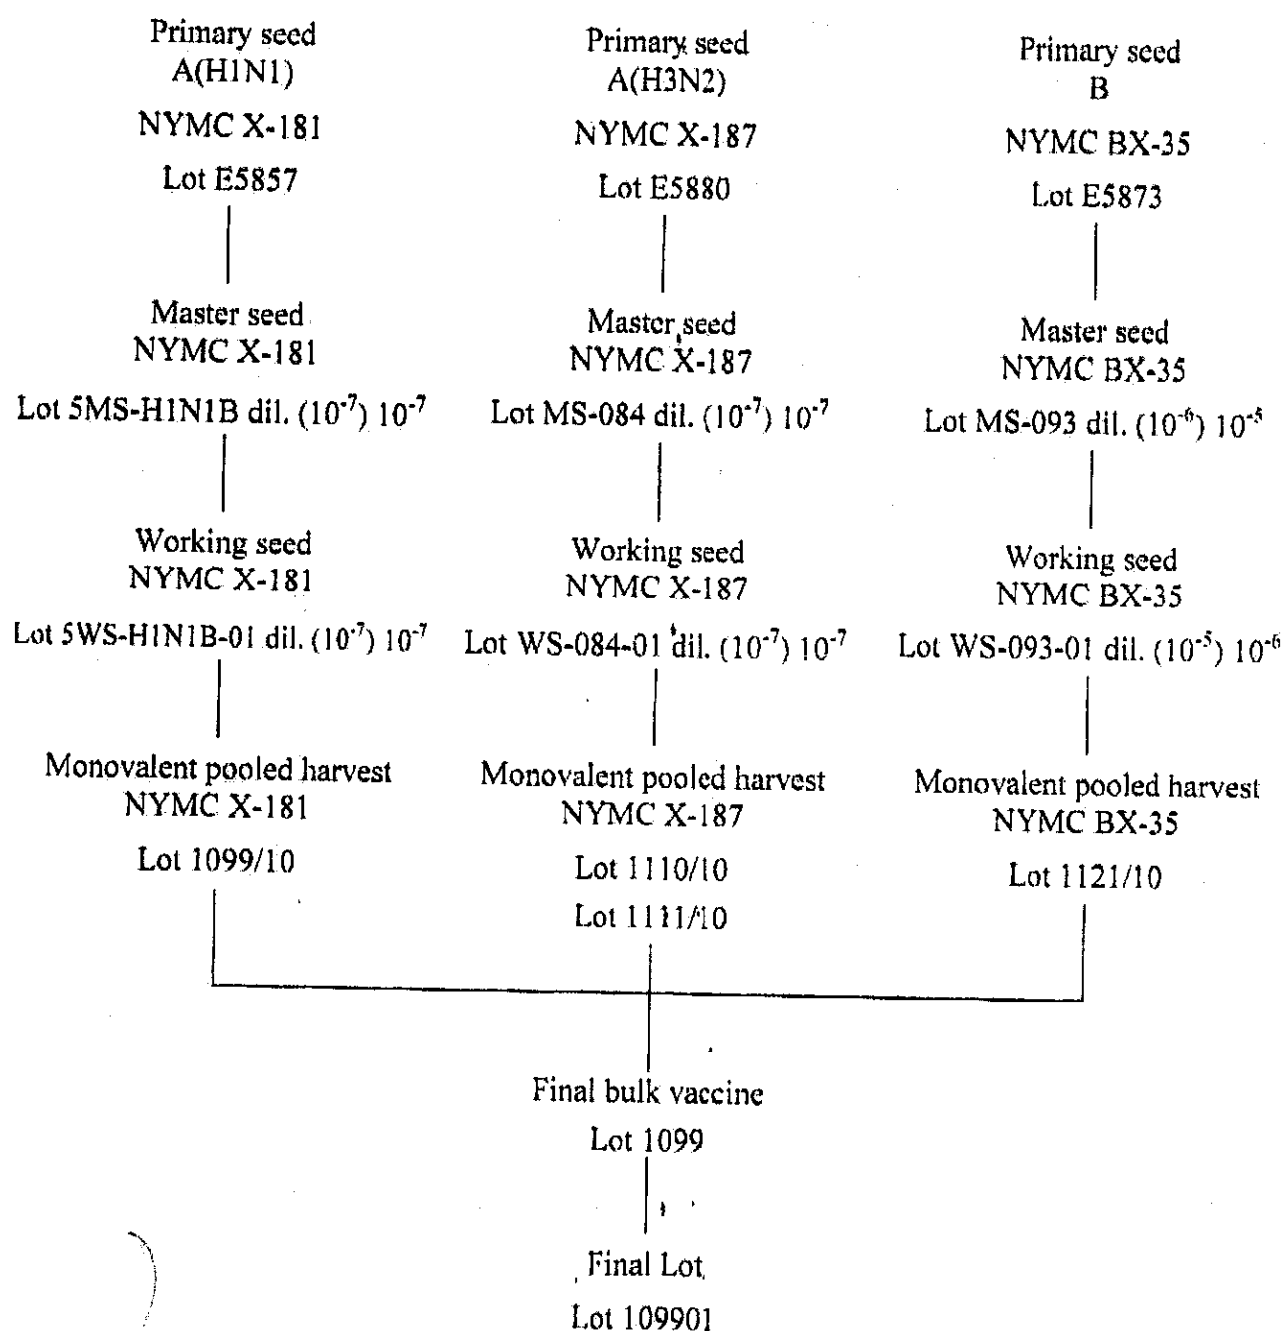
Primary seed
A(H1N1)

NYMC X-181

Lot E5857

Master seed
NYMC X-181

Lot 5MS-H1N1B dil. ($10^{-7}$) $10^{-7}$

Working seed
NYMC X-181

Lot 5WS-H1N1B-01 dil. ($10^{-7}$) $10^{-7}$

Monovalent pooled harvest
NYMC X-181

Lot 1099/10

Primary seed
A(H3N2)

NYMC X-187

Lot E5880

Master seed
NYMC X-187

Lot MS-084 dil. ($10^{-7}$) $10^{-7}$

Working seed
NYMC X-187

Lot WS-084-01 dil. ($10^{-7}$) $10^{-7}$

Monovalent pooled harvest
NYMC X-187

Lot 1110/10

Lot 1111/10

Primary seed
B

NYMC BX-35

Lot E5873

Master seed
NYMC BX-35

Lot MS-093 dil. ($10^{-6}$) $10^{-5}$

Working seed
NYMC BX-35

Lot WS-093-01 dil. ($10^{-5}$) $10^{-6}$

Monovalent pooled harvest
NYMC BX-35

Lot 1121/10

Final bulk vaccine

Lot 1099

Final Lot

Lot 109901